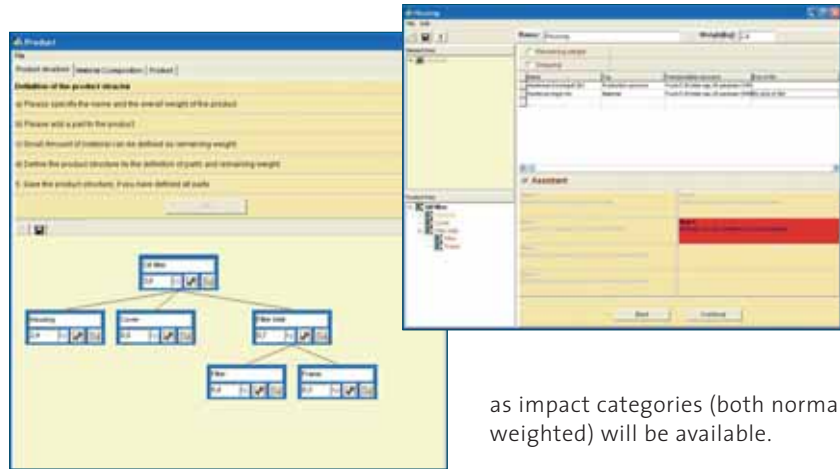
Product

File

Product structure | Material Composition | Product

Definition of the product structure

a) Please specify the name and the overall weight of the product

b) Please add a part to the product

c) Small amount of material can be defined as remaining weight

d) Define the product structure to the definition of parts and remaining weight

f) Save the product structure, if you have defined all parts

Oil filter

Housing

Cover

Filter Unit

Filter

Frame

Housing

File Edit

Name: Housing

Weight[kg]: 0,6

Remaining weight

Grouping

Assistant

Back

Continue

as impact categories (both norma
weighted) will be available.